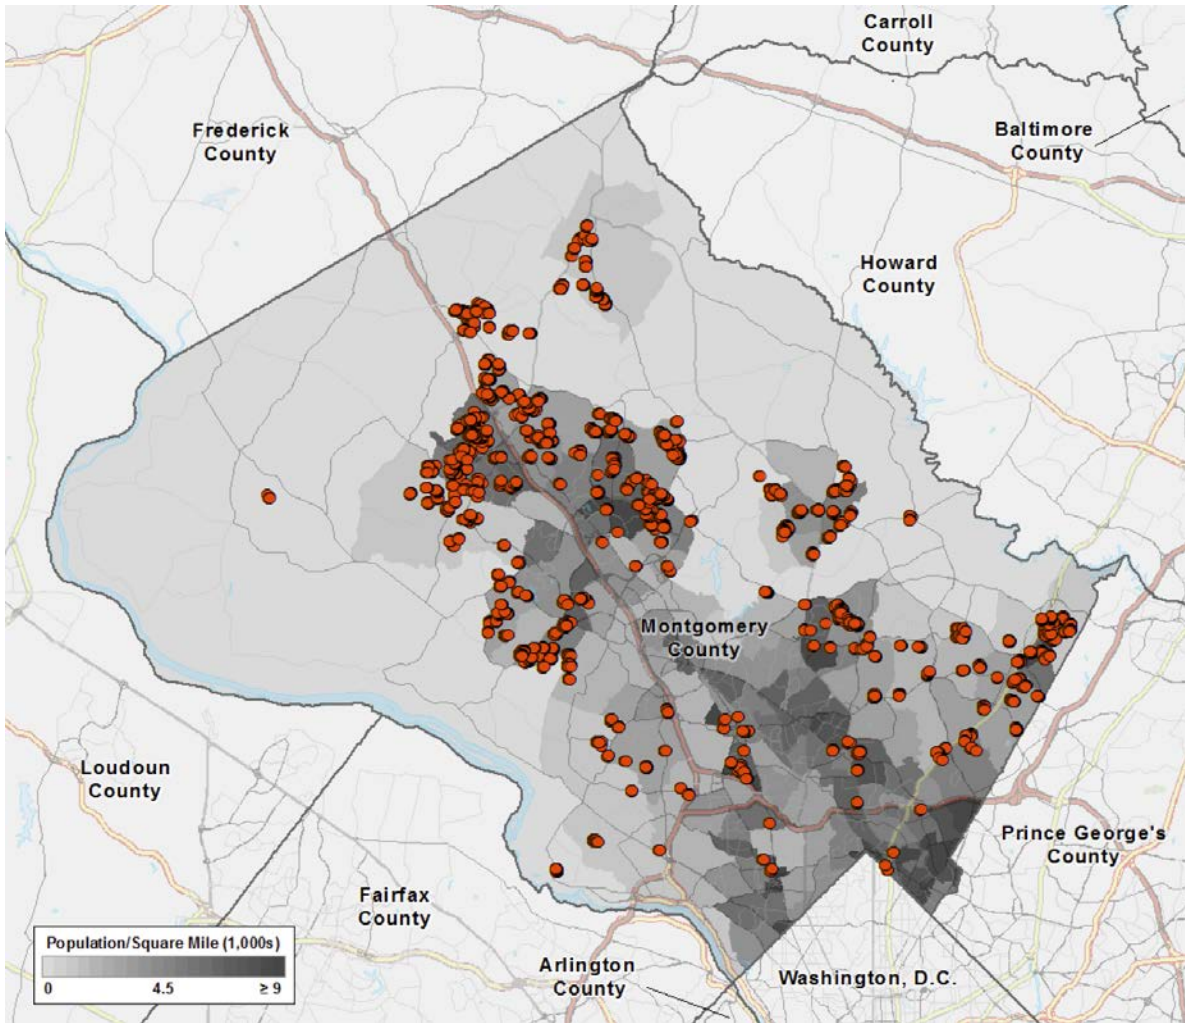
Carroll County

Frederick County

Baltimore County

Howard County

Montgomery County

Loudoun County

Prince George's County

Fairfax County

Arlington County

Washington, D.C.

Population/Square Mile (1,000s)

0

4.5

≥ 9